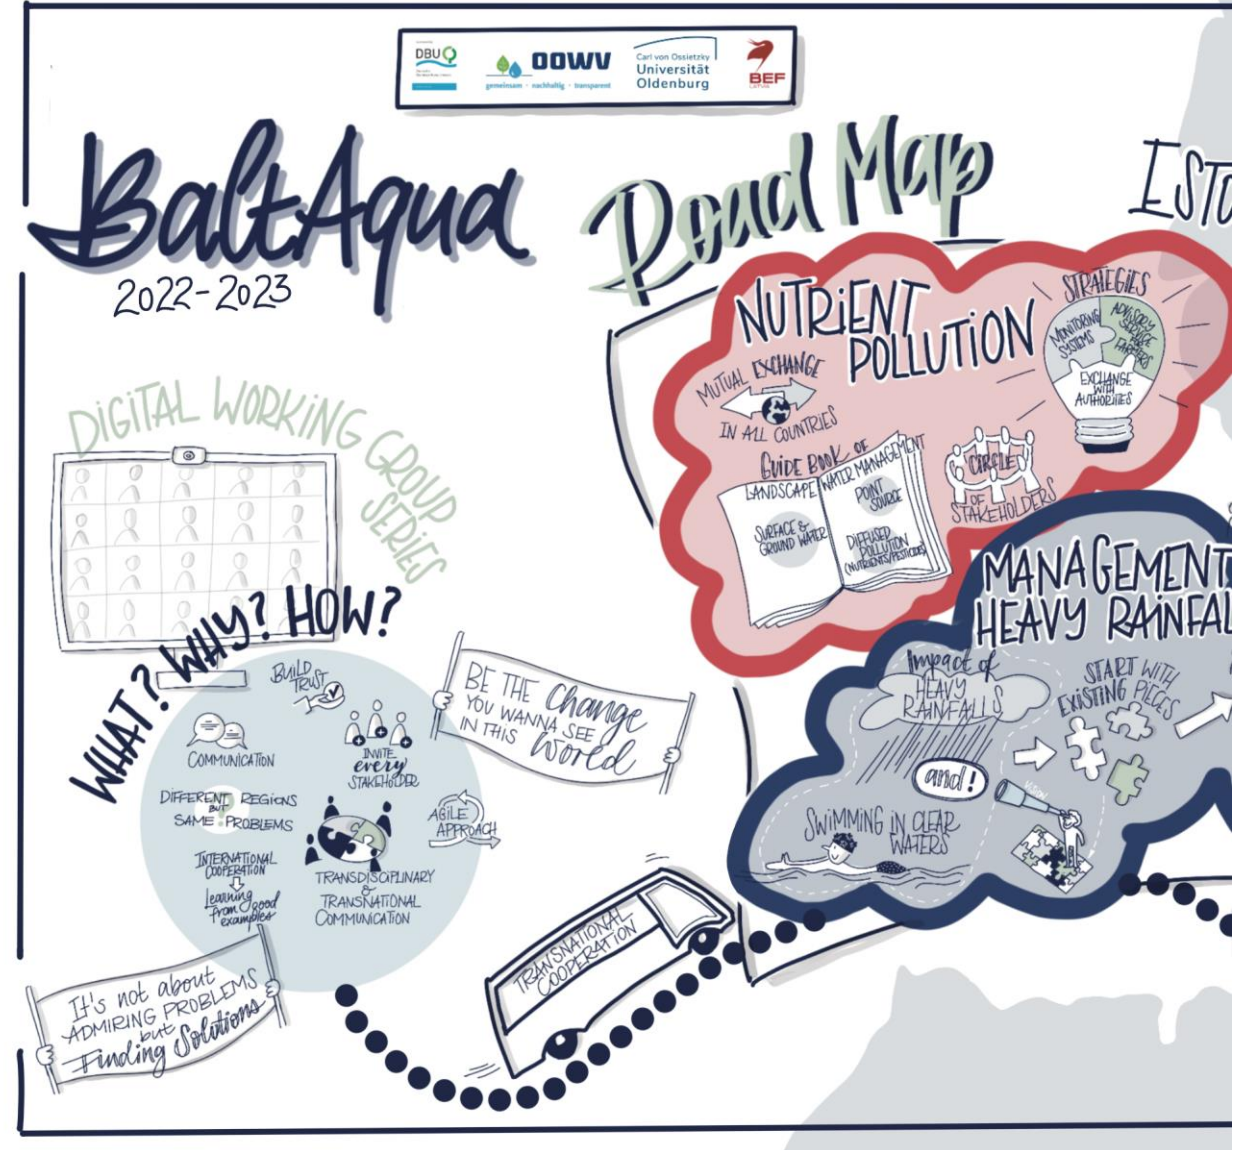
DBU OOWV gemeinsam · nachhaltig · transparent Carl von Ossietzky Universität Oldenburg BEF

BaltAqua
2022-2023

Road Map

ESTO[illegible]

DIGITAL WORKING GROUP SERIES

WHAT? WHY? HOW?

BUILD TRUST

COMMUNICATION

INVITE every STAKEHOLDER

DIFFERENT REGIONS BUT SAME PROBLEMS

AGILE APPROACH

INTERNATIONAL COOPERATION
Learning from good examples

TRANSDISCIPLINARY & TRANSNATIONAL COMMUNICATION

BE THE Change YOU WANNA SEE IN THIS World

It's not about ADMIRING PROBLEMS but Finding Solutions

TRANSNATIONAL COOPERATION

NUTRIENT POLLUTION

MUTUAL EXCHANGE IN ALL COUNTRIES

STRATEGIES
MONITORING SYSTEMS
ADVISORY SERVICE FOR FARMERS
EXCHANGE WITH AUTHORITIES

GUIDE BOOK OF LANDSCAPE WATER MANAGEMENT
SURFACE & GROUND WATER
POINT SOURCE
DIFFUSED POLLUTION (NUTRIENTS/PESTICIDES)

CIRCLE OF STAKEHOLDERS

MANAGEMENT HEAVY RAINFAL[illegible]

Impact of HEAVY RAINFALLS

START WITH EXISTING PIECES

and!

SWIMMING IN CLEAR WATERS